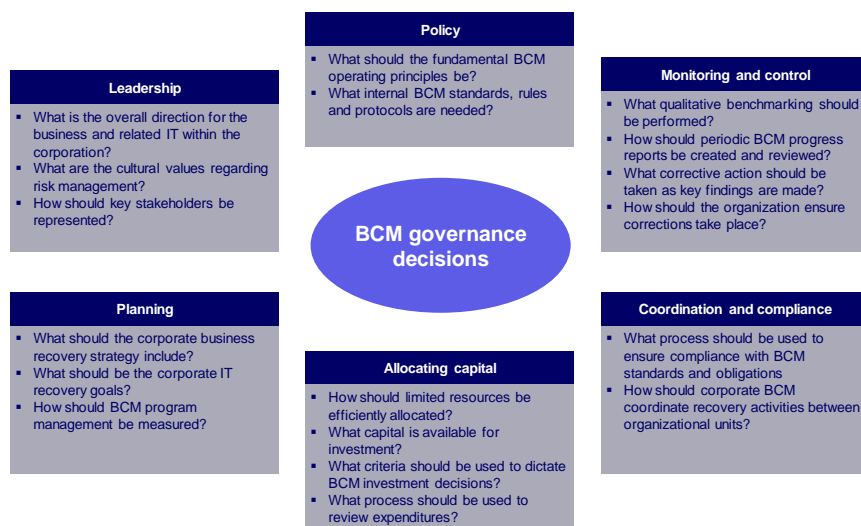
Policy

- What should the fundamental BCM operating principles be?
- What internal BCM standards, rules and protocols are needed?

Leadership

- What is the overall direction for the business and related IT within the corporation?
- What are the cultural values regarding risk management?
- How should key stakeholders be represented?

Monitoring and control

- What qualitative benchmarking should be performed?
- How should periodic BCM progress reports be created and reviewed?
- What corrective action should be taken as key findings are made?
- How should the organization ensure corrections take place?

BCM governance decisions

Planning

- What should the corporate business recovery strategy include?
- What should be the corporate IT recovery goals?
- How should BCM program management be measured?

Allocating capital

- How should limited resources be efficiently allocated?
- What capital is available for investment?
- What criteria should be used to dictate BCM investment decisions?
- What process should be used to review expenditures?

Coordination and compliance

- What process should be used to ensure compliance with BCM standards and obligations
- How should corporate BCM coordinate recovery activities between organizational units?